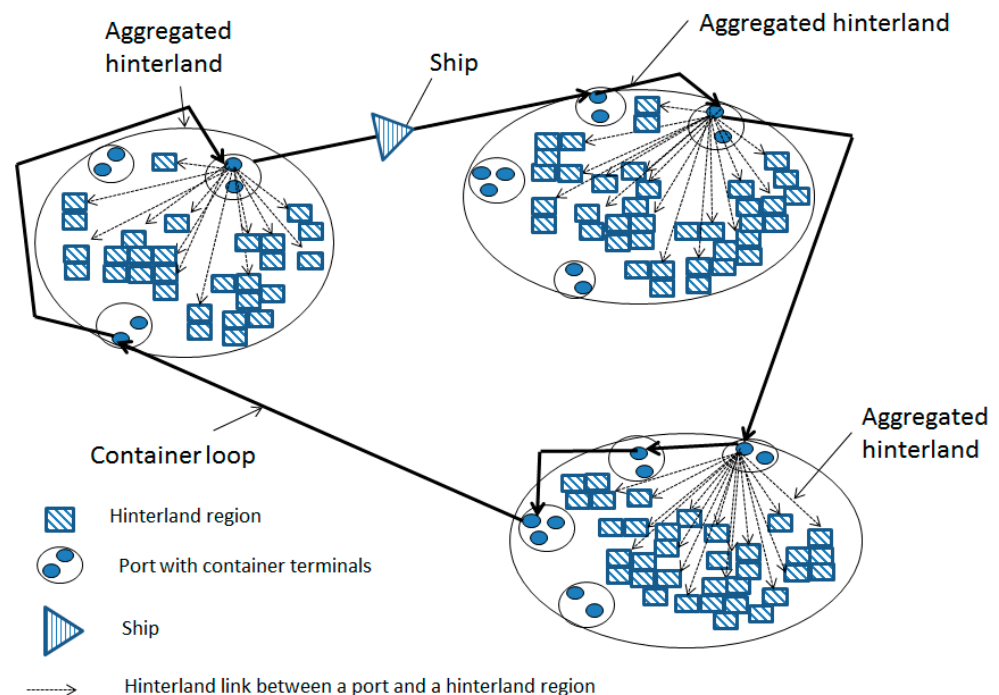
Aggregated hinterland

Ship

Aggregated hinterland

Aggregated hinterland

Container loop

Hinterland region

Port with container terminals

Ship

Hinterland link between a port and a hinterland region